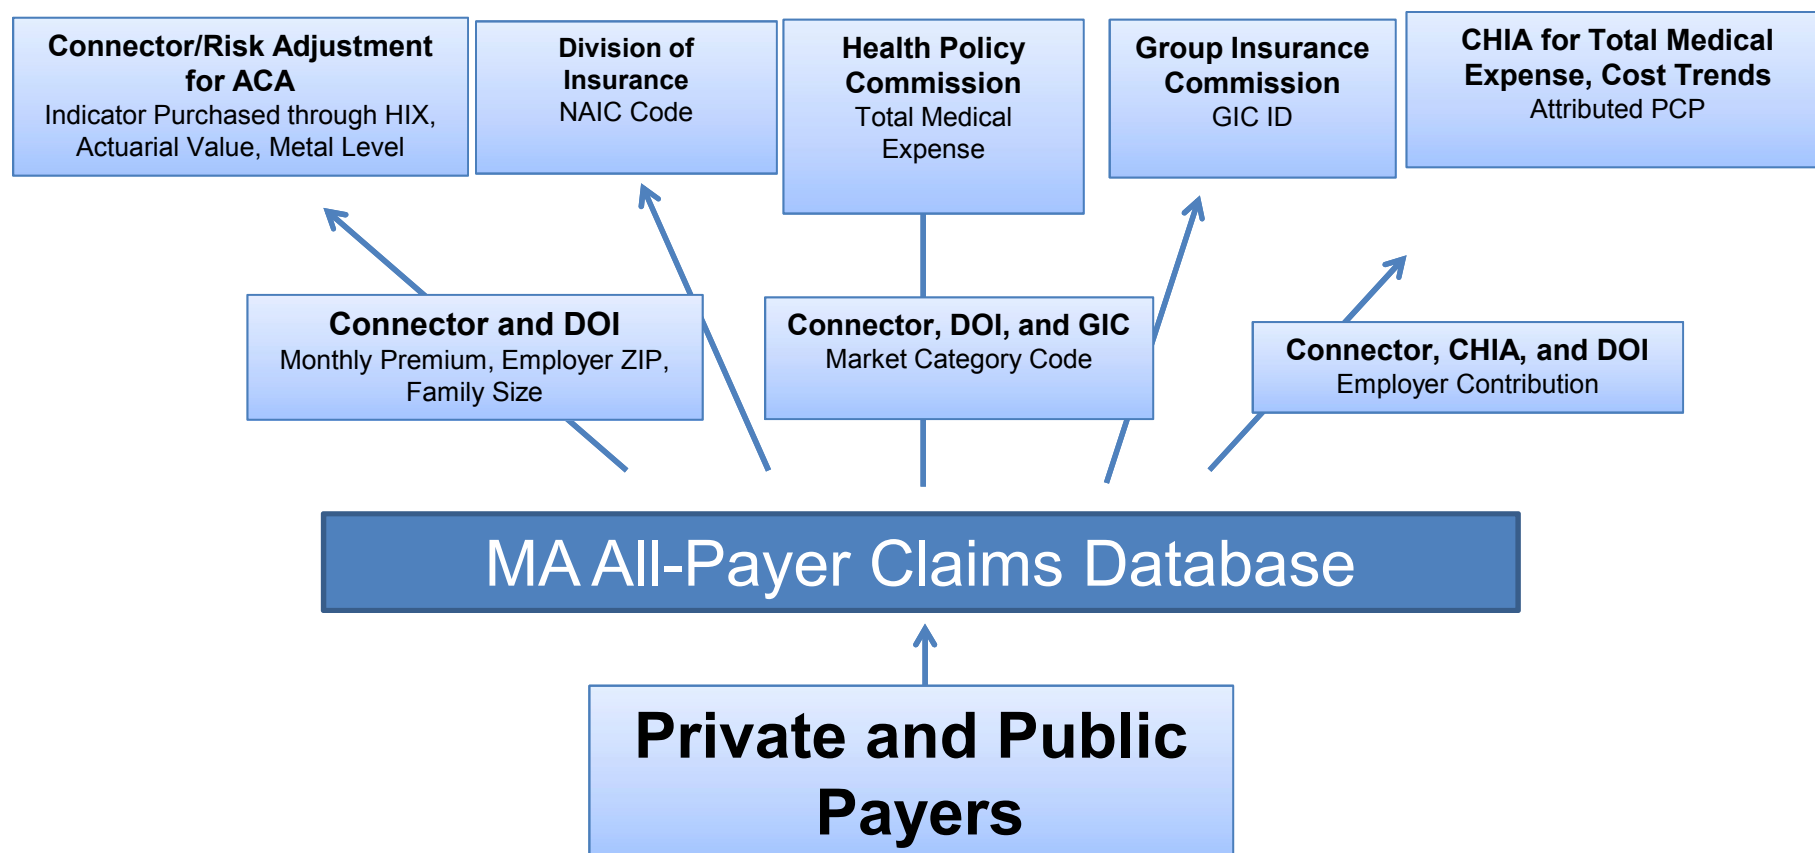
Connector/Risk Adjustment for ACA
Indicator Purchased through HIX, Actuarial Value, Metal Level

Division of Insurance
NAIC Code

Health Policy Commission
Total Medical Expense

Group Insurance Commission
GIC ID

CHIA for Total Medical Expense, Cost Trends
Attributed PCP

Connector and DOI
Monthly Premium, Employer ZIP, Family Size

Connector, DOI, and GIC
Market Category Code

Connector, CHIA, and DOI
Employer Contribution

MA All-Payer Claims Database

Private and Public Payers